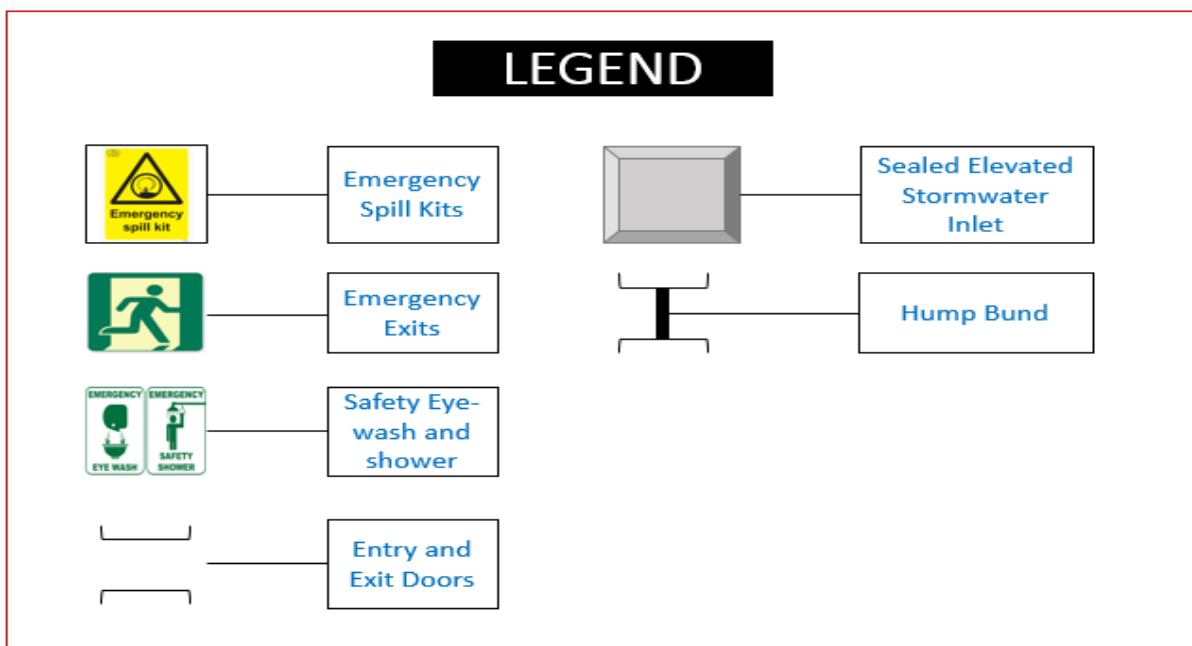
LEGEND

Emergency spill kit

Emergency Spill Kits

Emergency Exits

EMERGENCY EYE WASH

EMERGENCY SAFETY SHOWER

Safety Eye-wash and shower

Entry and Exit Doors

Sealed Elevated Stormwater Inlet

Hump Bund